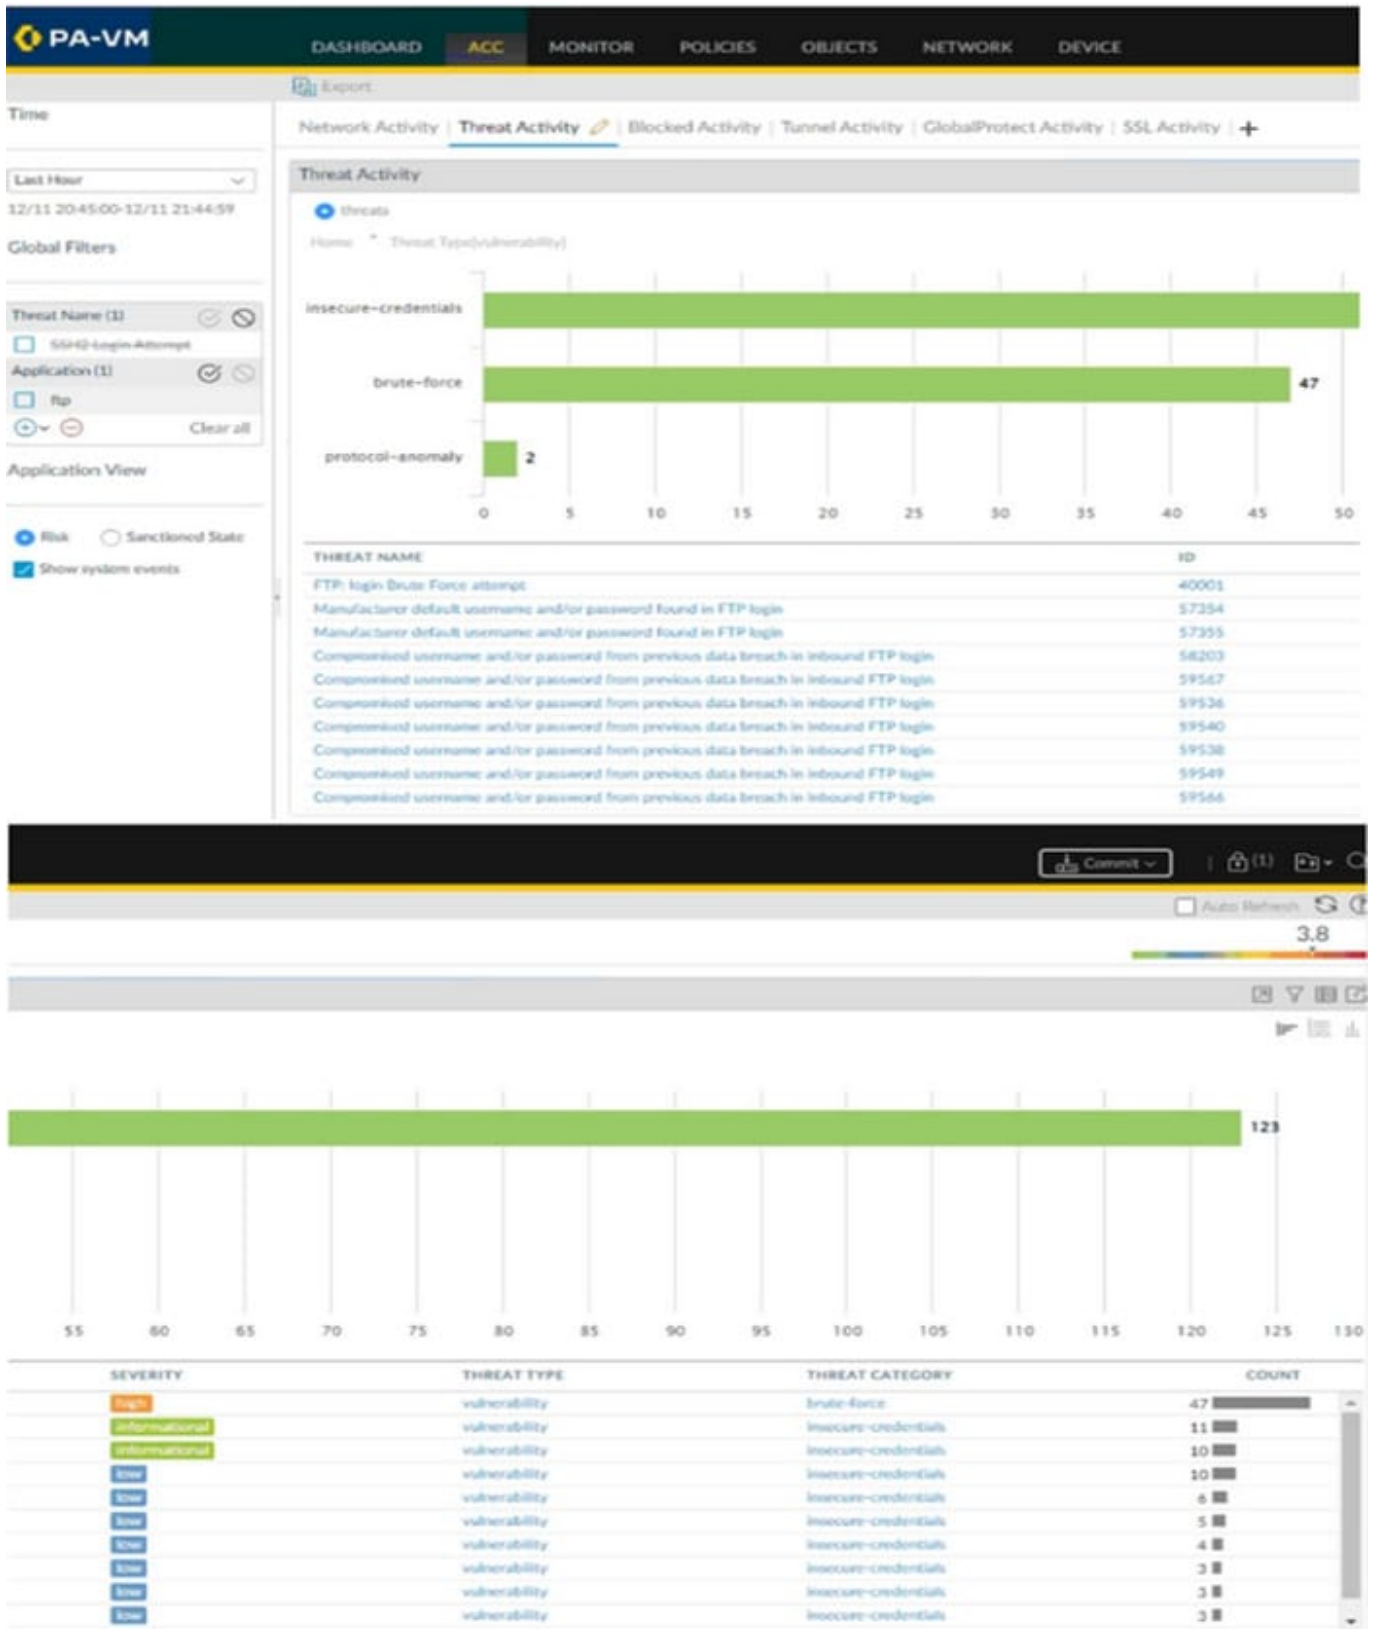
PA-VM

DASHBOARD ACC MONITOR POLICIES OBJECTS NETWORK DEVICE

Export

Time

Last Hour

12/11 20:45:00-12/11 21:44:59

Global Filters

Threat Name (1)

SSH2 Login Attempt

Application (1)

ftp

Clear all

Application View

Risk Sanctioned State

Show system events

Network Activity | Threat Activity | Blocked Activity | Tunnel Activity | GlobalProtect Activity | SSL Activity | +

Threat Activity

threats

Home Threat Type(vulnerability)

insecure-credentials

brute-force 47

protocol-anomaly 2

0 5 10 15 20 25 30 35 40 45 50

| THREAT NAME | ID |
|---|---|
| FTP: login Brute Force attempt | 40001 |
| Manufacturer default username and/or password found in FTP login | 57354 |
| Manufacturer default username and/or password found in FTP login | 57355 |
| Compromised username and/or password from previous data breach in inbound FTP login | 58203 |
| Compromised username and/or password from previous data breach in inbound FTP login | 59567 |
| Compromised username and/or password from previous data breach in inbound FTP login | 59536 |
| Compromised username and/or password from previous data breach in inbound FTP login | 59540 |
| Compromised username and/or password from previous data breach in inbound FTP login | 59538 |
| Compromised username and/or password from previous data breach in inbound FTP login | 59549 |
| Compromised username and/or password from previous data breach in inbound FTP login | 59566 |

Commit (1)

Auto Refresh

3.8

123

55 60 65 70 75 80 85 90 95 100 105 110 115 120 125 130

| SEVERITY | THREAT TYPE | THREAT CATEGORY | COUNT |
|---|---|---|---|
| high | vulnerability | brute-force | 47 |
| informational | vulnerability | insecure-credentials | 11 |
| informational | vulnerability | insecure-credentials | 10 |
| low | vulnerability | insecure-credentials | 10 |
| low | vulnerability | insecure-credentials | 6 |
| low | vulnerability | insecure-credentials | 5 |
| low | vulnerability | insecure-credentials | 4 |
| low | vulnerability | insecure-credentials | 3 |
| low | vulnerability | insecure-credentials | 3 |
| low | vulnerability | insecure-credentials | 3 |